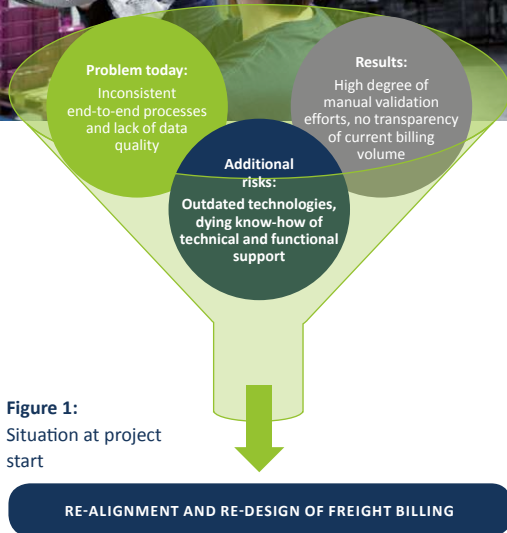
Problem today:
Inconsistent end-to-end processes and lack of data quality

Results:
High degree of manual validation efforts, no transparency of current billing volume

Additional risks:
Outdated technologies, dying know-how of technical and functional support

Figure 1:
Situation at project start

RE-ALIGNMENT AND RE-DESIGN OF FREIGHT BILLING